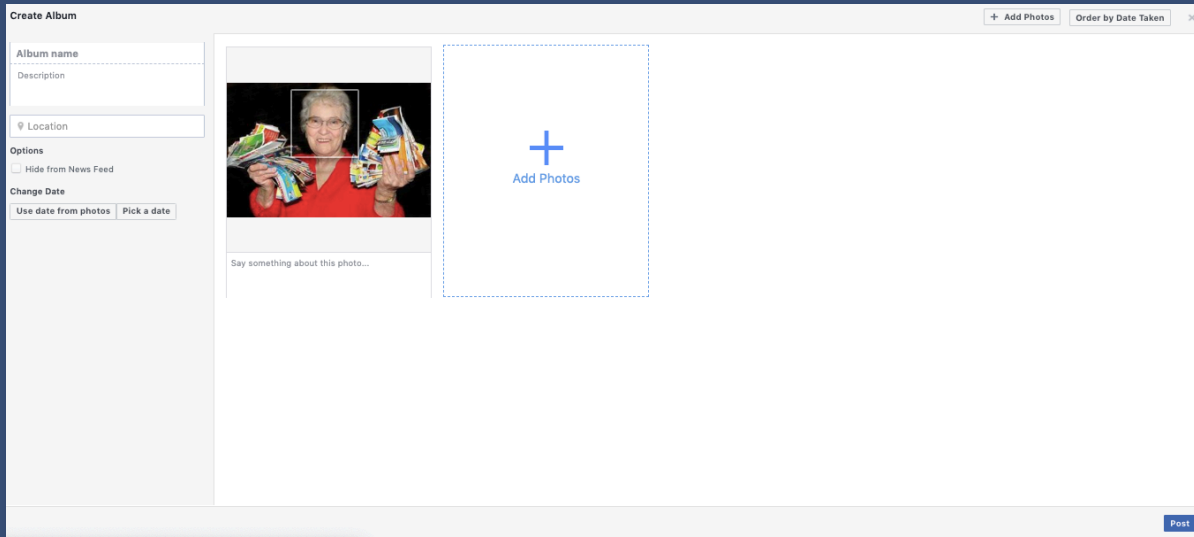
Create Album

+ Add Photos

Order by Date Taken

Album name

Description

Location

Options

Hide from News Feed

Change Date

Use date from photos

Pick a date

Say something about this photo...

+

Add Photos

Post